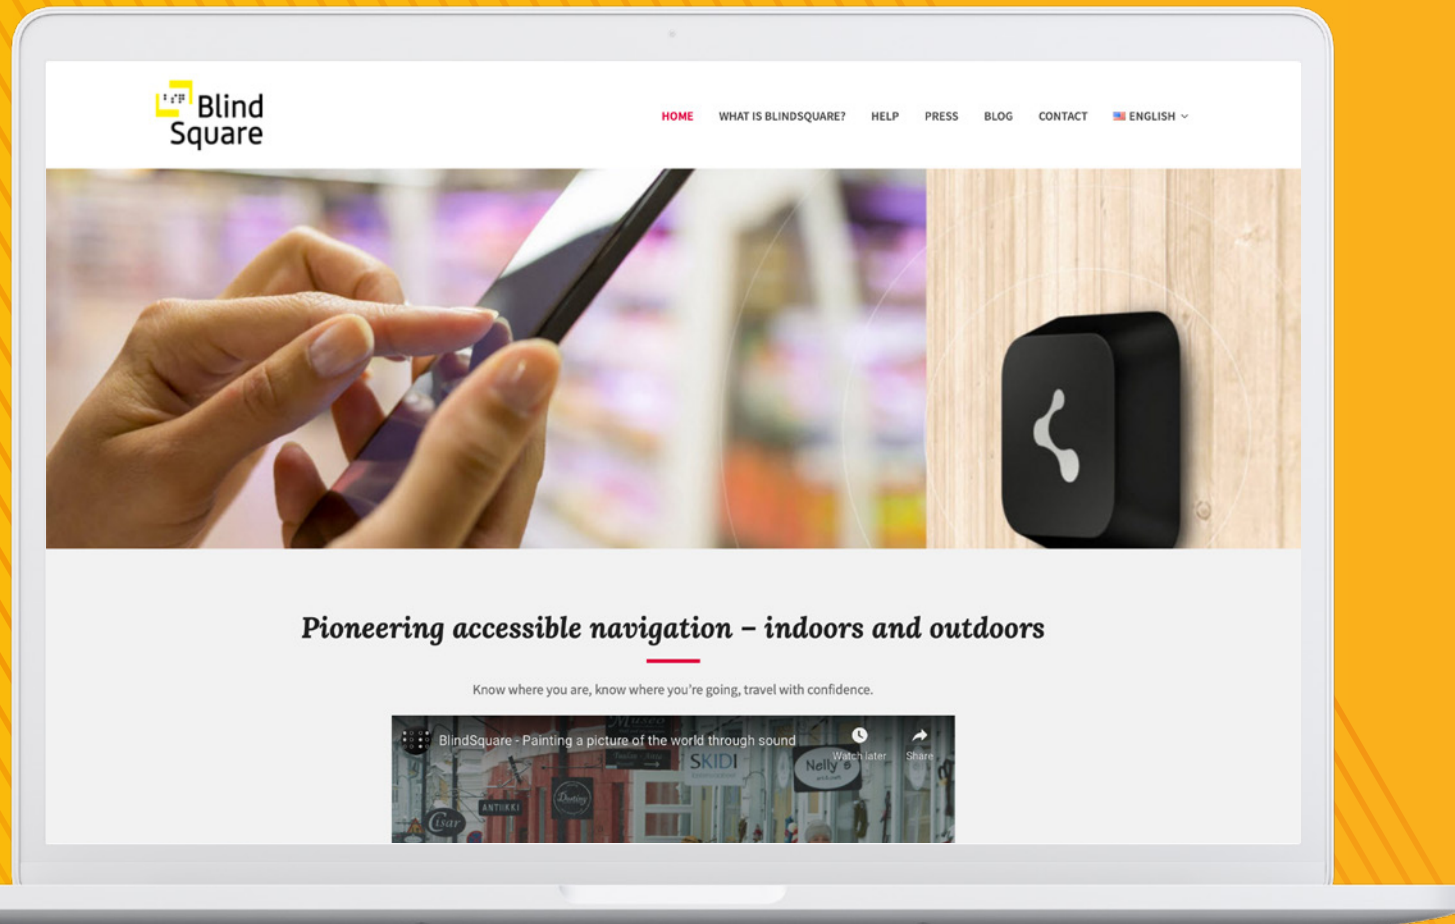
Blind Square

HOME WHAT IS BLINDSQUARE? HELP PRESS BLOG CONTACT ENGLISH

Pioneering accessible navigation – indoors and outdoors

Know where you are, know where you're going, travel with confidence.

BlindSquare - Painting a picture of the world through sound

Watch later

Share

SKIDI

Nelly

ANTIIKKI

Cisar

Museo